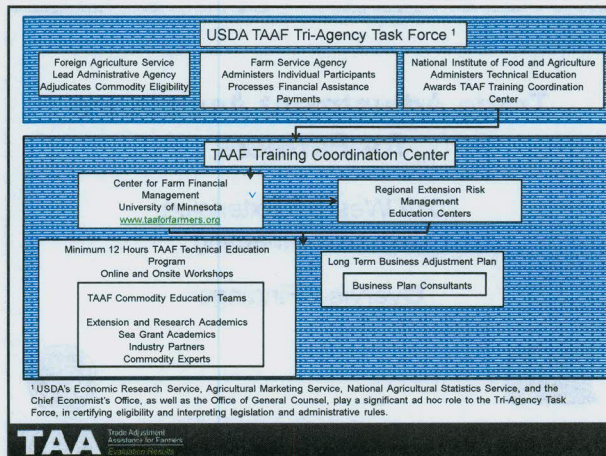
USDA TAAF Tri-Agency Task Force $^1$

Foreign Agriculture Service
Lead Administrative Agency
Adjudicates Commodity Eligibility

Farm Service Agency
Administers Individual Participants
Processes Financial Assistance Payments

National Institute of Food and Agriculture
Administers Technical Education
Awards TAAF Training Coordination Center

TAAF Training Coordination Center

Center for Farm Financial Management
University of Minnesota
www.taaforfarmers.org

Regional Extension Risk Management
Education Centers

Minimum 12 Hours TAAF Technical Education Program
Online and Onsite Workshops

TAAF Commodity Education Teams

Extension and Research Academics
Sea Grant Academics
Industry Partners
Commodity Experts

Long Term Business Adjustment Plan

Business Plan Consultants

$^1$ USDA's Economic Research Service, Agricultural Marketing Service, National Agricultural Statistics Service, and the Chief Economist's Office, as well as the Office of General Counsel, play a significant ad hoc role to the Tri-Agency Task Force, in certifying eligibility and interpreting legislation and administrative rules.

TAA Trade Adjustment Assistance for Farmers
Evaluation Results